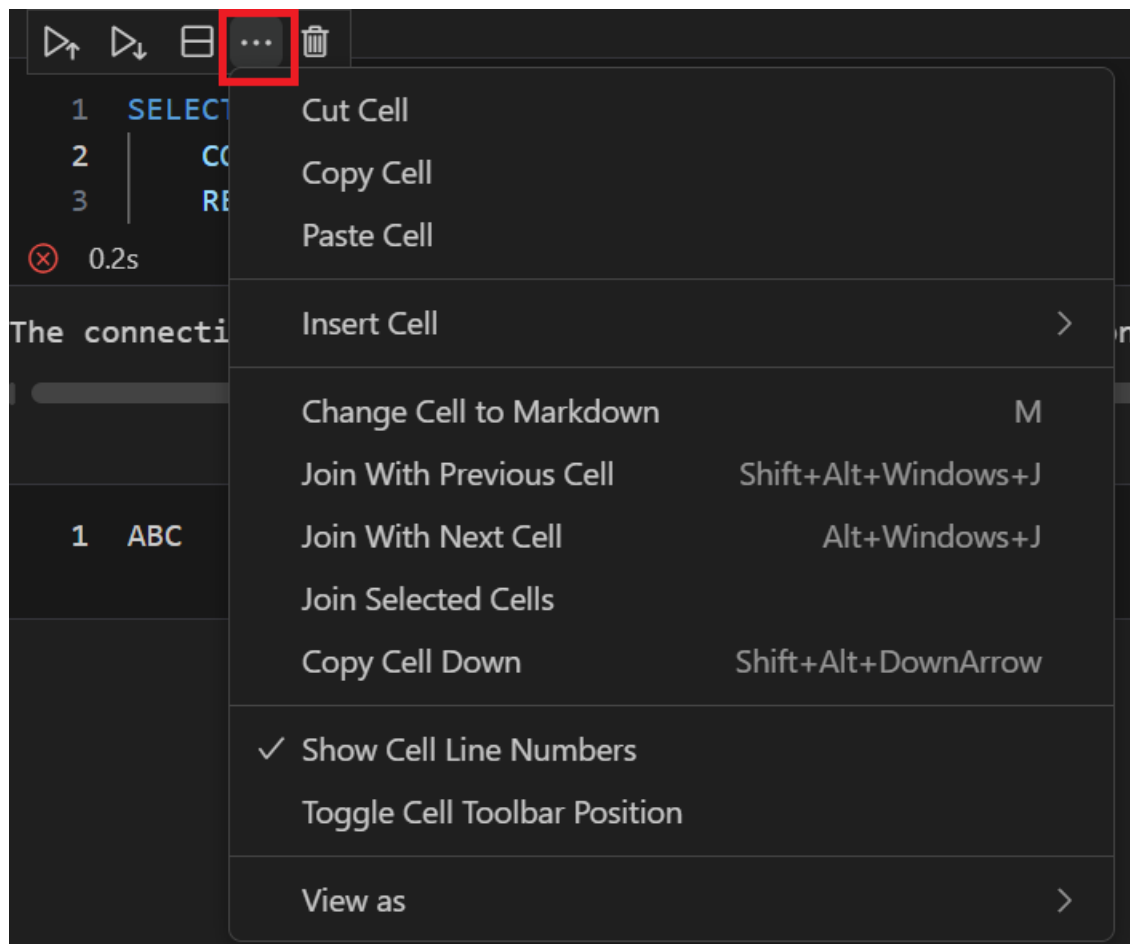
···

1 SELECT
2 CO
3 RE

0.2s

The connecti

1 ABC

Cut Cell
Copy Cell
Paste Cell

Insert Cell >

Change Cell to Markdown M
Join With Previous Cell Shift+Alt+Windows+J
Join With Next Cell Alt+Windows+J
Join Selected Cells
Copy Cell Down Shift+Alt+DownArrow

✓ Show Cell Line Numbers
Toggle Cell Toolbar Position

View as >